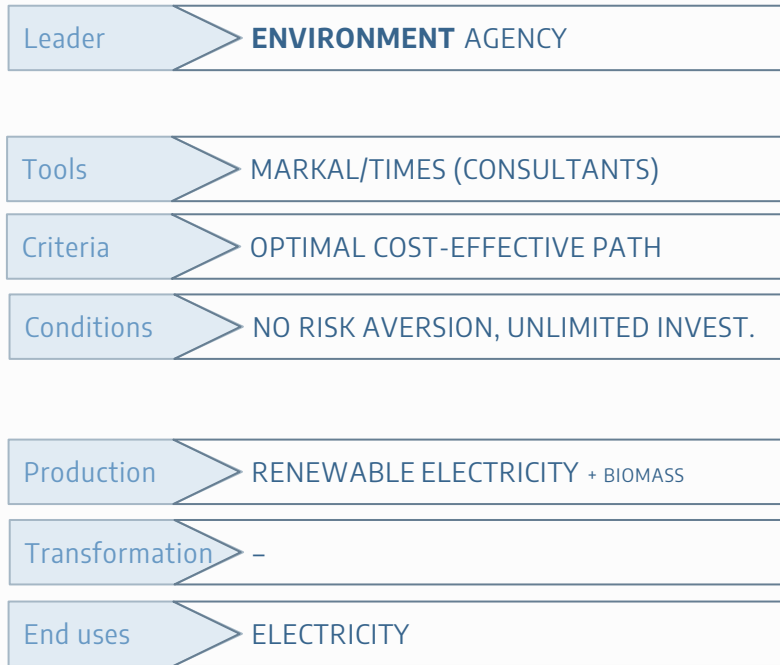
Leader ENVIRONMENT AGENCY

Tools MARKAL/TIMES (CONSULTANTS)

Criteria OPTIMAL COST-EFFECTIVE PATH

Conditions NO RISK AVERSION, UNLIMITED INVEST.

Production RENEWABLE ELECTRICITY + BIOMASS

Transformation –

End uses ELECTRICITY